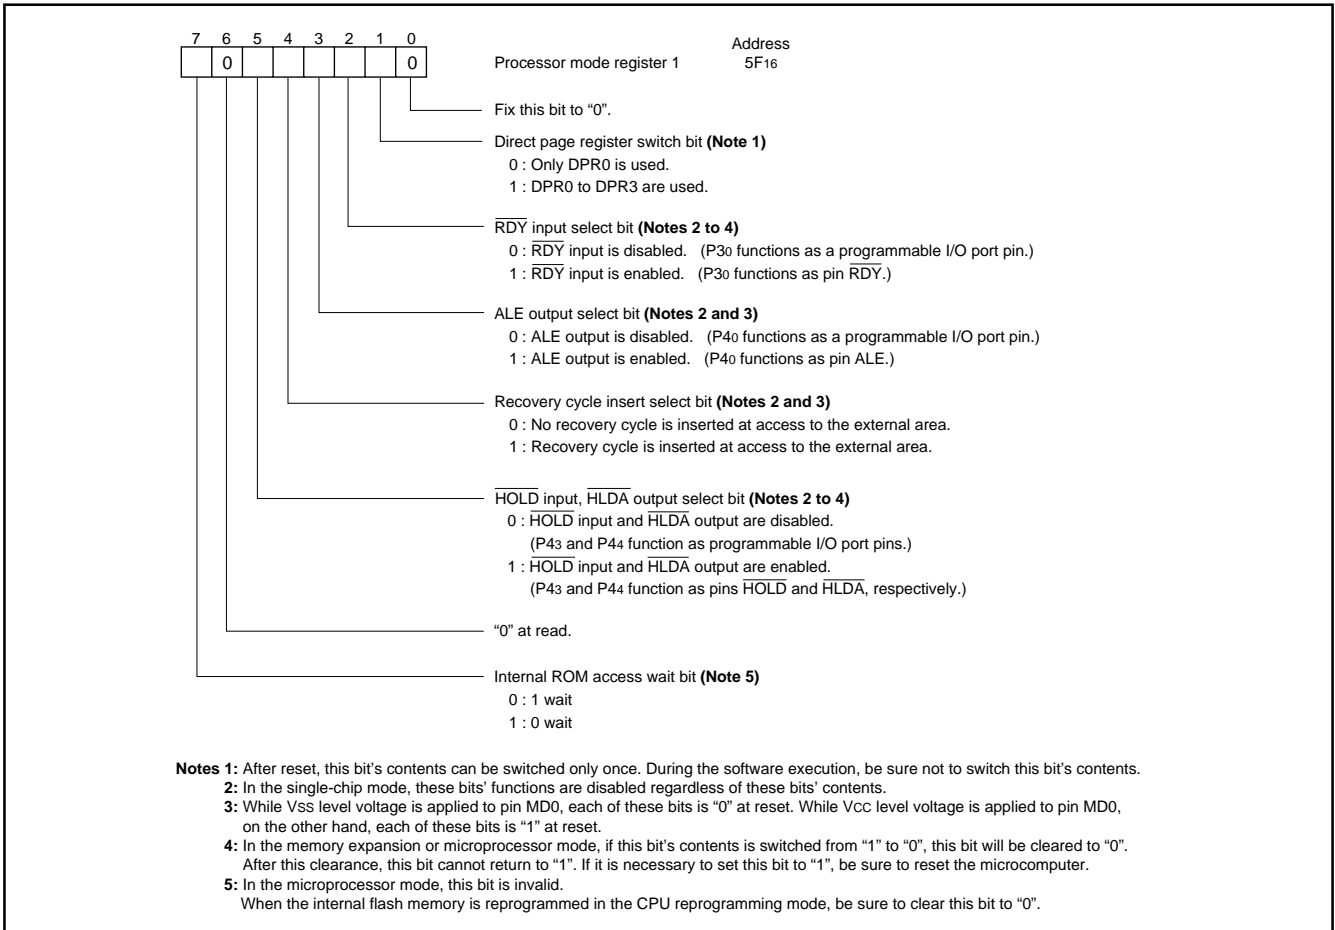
7 6 5 4 3 2 1 0

| | 0 | | | | | | 0 |
|---|---|---|---|---|---|---|---|

Processor mode register 1

Address
$5F_{16}$

Fix this bit to “0”.

Direct page register switch bit **(Note 1)**
0 : Only DPR0 is used.
1 : DPR0 to DPR3 are used.

$\overline{RDY}$ input select bit **(Notes 2 to 4)**
0 : $\overline{RDY}$ input is disabled. ($P3_0$ functions as a programmable I/O port pin.)
1 : $\overline{RDY}$ input is enabled. ($P3_0$ functions as pin $\overline{RDY}$.)

ALE output select bit **(Notes 2 and 3)**
0 : ALE output is disabled. ($P4_0$ functions as a programmable I/O port pin.)
1 : ALE output is enabled. ($P4_0$ functions as pin ALE.)

Recovery cycle insert select bit **(Notes 2 and 3)**
0 : No recovery cycle is inserted at access to the external area.
1 : Recovery cycle is inserted at access to the external area.

$\overline{HOLD}$ input, $\overline{HLDA}$ output select bit **(Notes 2 to 4)**
0 : $\overline{HOLD}$ input and $\overline{HLDA}$ output are disabled.
($P4_3$ and $P4_4$ function as programmable I/O port pins.)
1 : $\overline{HOLD}$ input and $\overline{HLDA}$ output are enabled.
($P4_3$ and $P4_4$ function as pins $\overline{HOLD}$ and $\overline{HLDA}$, respectively.)

“0” at read.

Internal ROM access wait bit **(Note 5)**
0 : 1 wait
1 : 0 wait

**Notes 1:** After reset, this bit’s contents can be switched only once. During the software execution, be sure not to switch this bit’s contents.
**2:** In the single-chip mode, these bits’ functions are disabled regardless of these bits’ contents.
**3:** While $V_{SS}$ level voltage is applied to pin MD0, each of these bits is “0” at reset. While $V_{CC}$ level voltage is applied to pin MD0, on the other hand, each of these bits is “1” at reset.
**4:** In the memory expansion or microprocessor mode, if this bit’s contents is switched from “1” to “0”, this bit will be cleared to “0”. After this clearance, this bit cannot return to “1”. If it is necessary to set this bit to “1”, be sure to reset the microcomputer.
**5:** In the microprocessor mode, this bit is invalid.
When the internal flash memory is reprogrammed in the CPU reprogramming mode, be sure to clear this bit to “0”.